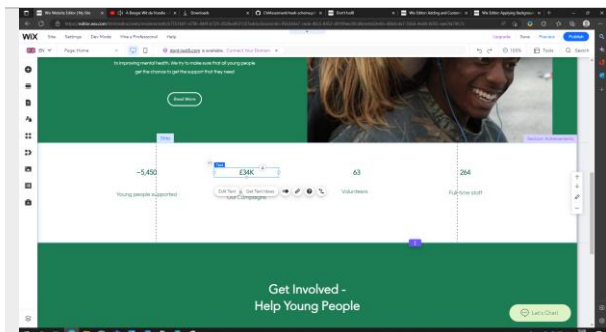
Wix Website Editor (My Site | A Boogie Wit da Hoodie | Downloads | Untitled | Wix Editor: Adding and Custom | Wix Editor: Applying Backgrounds

WiX Site Settings Dev Mode Hire a Professional Help

Upgrade Save Preview Publish

EN Page: Home

to improving mental health. We try to make sure that all young people get the chance to get the support that they need.

Read More

~5,450

Young people supported

£34K

Edit Text Get Text Ideas

Our Campaigns

63

Volunteers

284

Full-time staff

Get Involved -
Help Young People

Let's Chat!